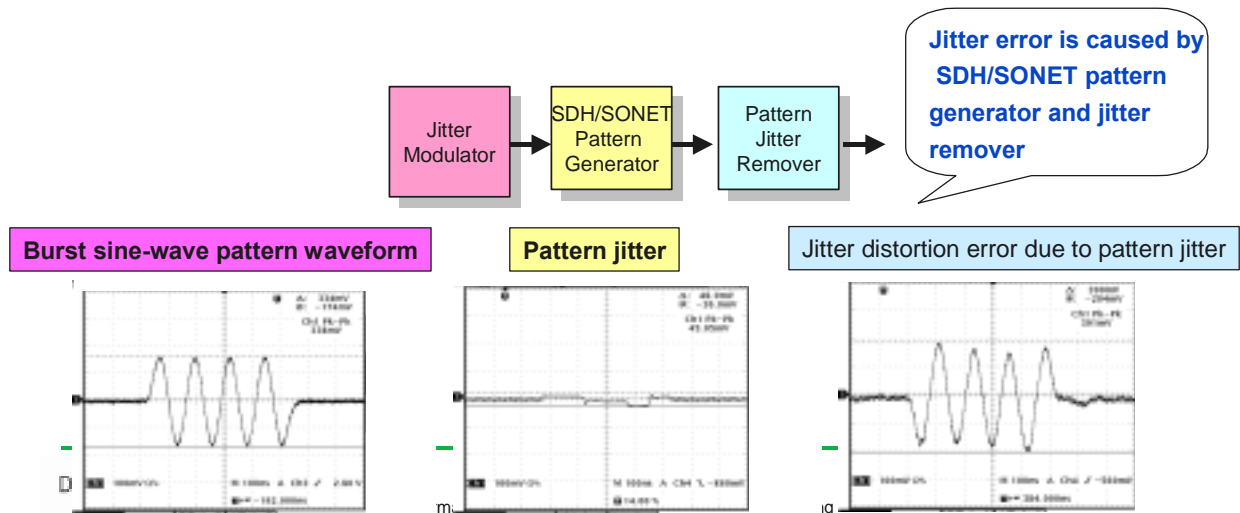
Jitter Modulator

SDH/SONET Pattern Generator

Pattern Jitter Remover

Jitter error is caused by SDH/SONET pattern generator and jitter remover

Burst sine-wave pattern waveform

Pattern jitter

Jitter distortion error due to pattern jitter